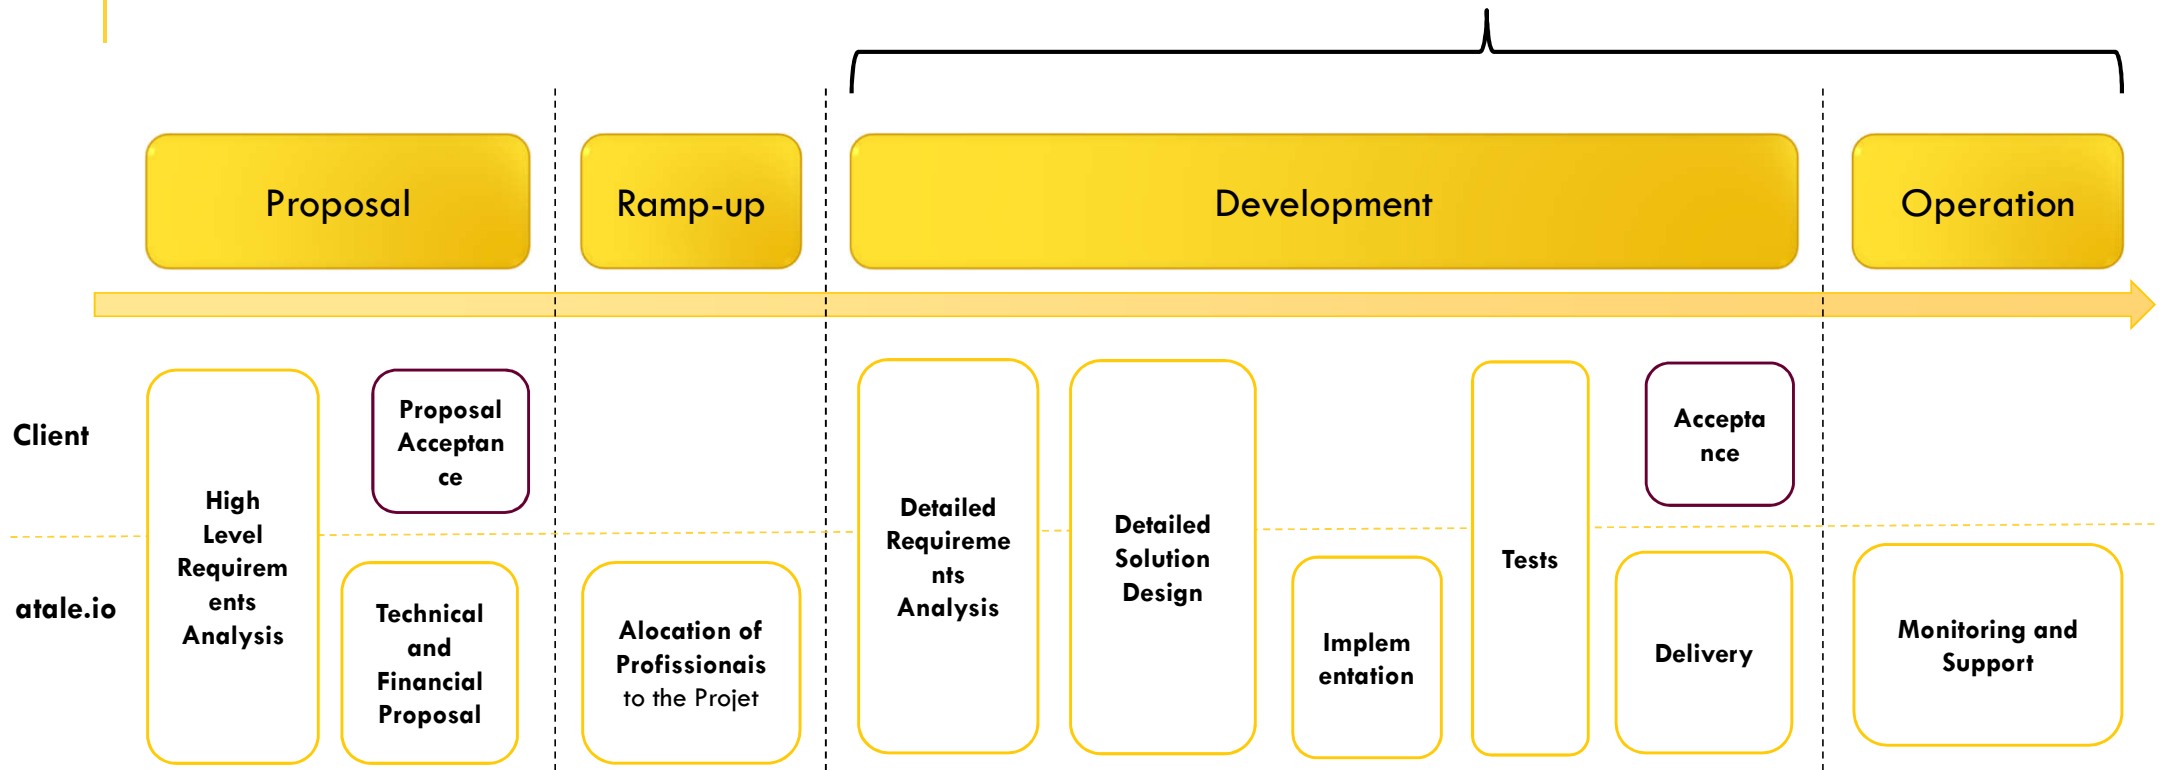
Proposal

Ramp-up

Development

Operation

Client

atale.io

High Level Requirements Analysis

Proposal Acceptance

Technical and Financial Proposal

Alocation of Profissionais to the Projet

Detailed Requirements Analysis

Detailed Solution Design

Implementation

Tests

Acceptance

Delivery

Monitoring and Support